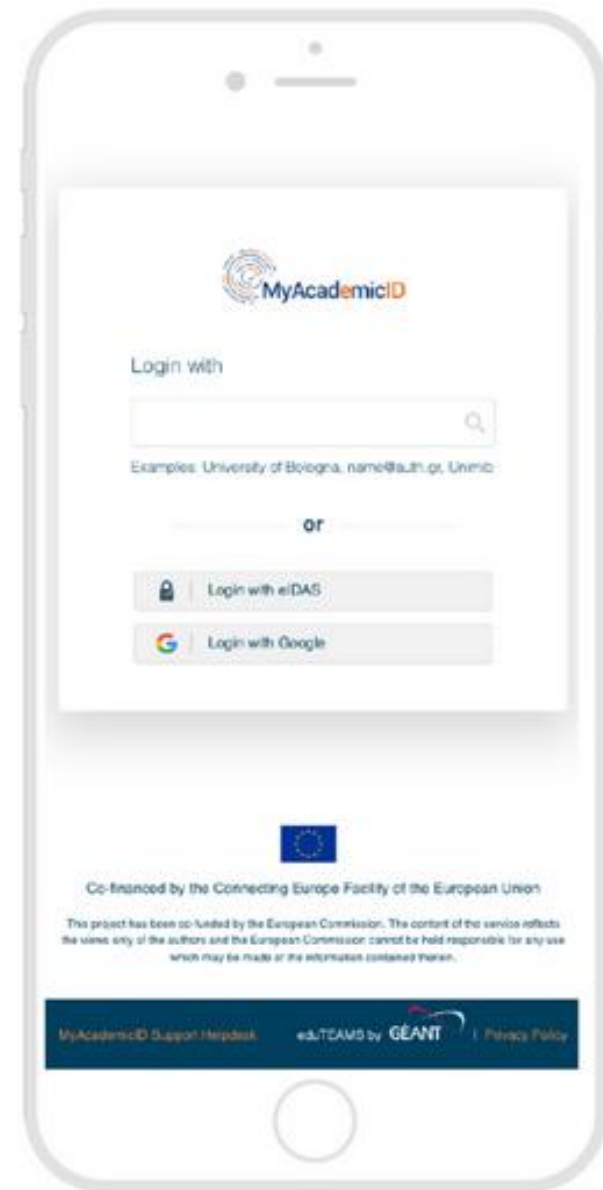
MyAcademicID

Login with

Examples: University of Bologna, name@auth.gr, Unimib

or

Login with eIDAS

Login with Google

Co-financed by the Connecting Europe Facility of the European Union

This project has been co-funded by the European Commission. The content of the service reflects the views only of the authors and the European Commission cannot be held responsible for any use which may be made of the information contained therein.

MyAcademicID Support Helpdesk | eduTEAMS by GÉANT | Privacy Policy